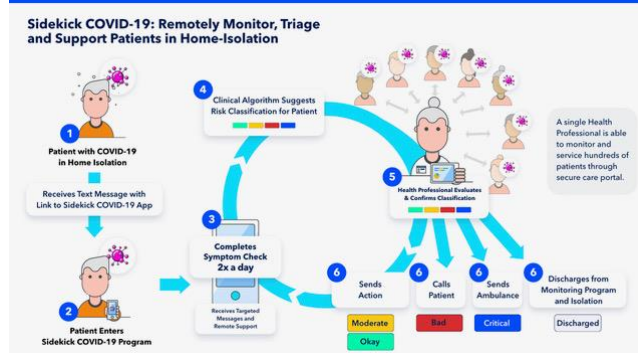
Sidekick COVID-19: Remotely Monitor, Triage and Support Patients in Home-Isolation

1 Patient with COVID-19 in Home Isolation

Receives Text Message with Link to Sidekick COVID-19 App

2 Patient Enters Sidekick COVID-19 Program

3 Completes Symptom Check 2x a day

Receives Targeted Messages and Remote Support

4 Clinical Algorithm Suggests Risk Classification for Patient

5 Health Professional Evaluates & Confirms Classification

A single Health Professional is able to monitor and service hundreds of patients through secure care portal.

6 Sends Action

Moderate

Okay

6 Calls Patient

Bad

6 Sends Ambulance

Critical

6 Discharges from Monitoring Program and Isolation

Discharged